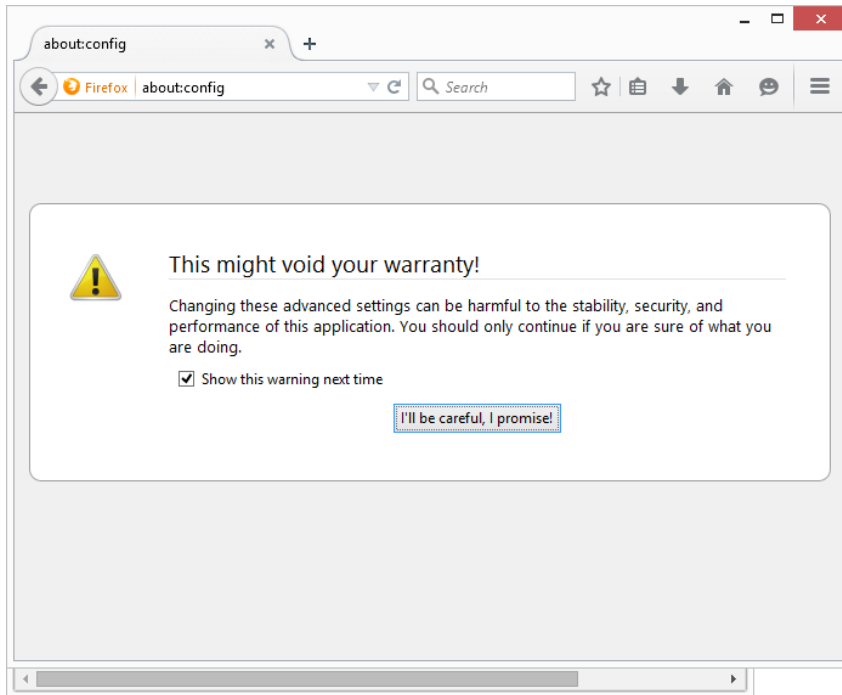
about:config

Firefox about:config

Search

This might void your warranty!

Changing these advanced settings can be harmful to the stability, security, and performance of this application. You should only continue if you are sure of what you are doing.

Show this warning next time

I'll be careful, I promise!